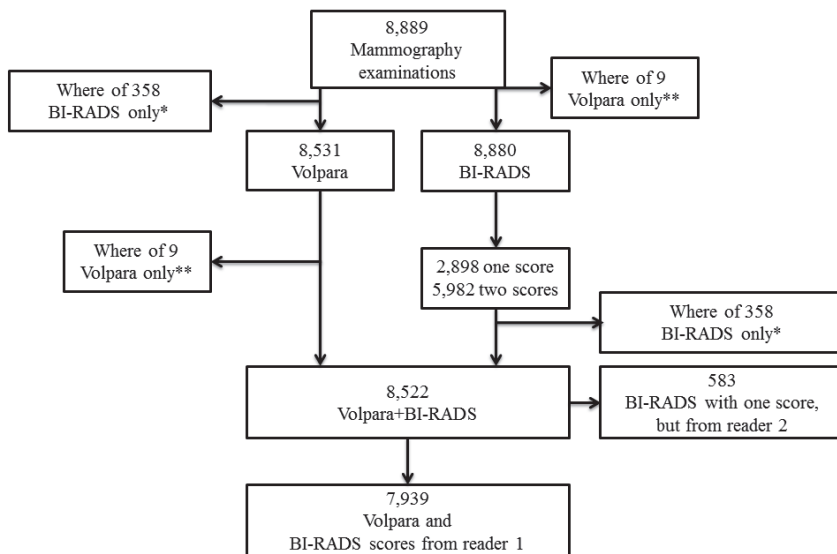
8,889
Mammography examinations

Where of 358
BI-RADS only*

Where of 9
Volpara only**

8,531
Volpara

8,880
BI-RADS

Where of 9
Volpara only**

2,898 one score
5,982 two scores

Where of 358
BI-RADS only*

8,522
Volpara+BI-RADS

583
BI-RADS with one score, but from reader 2

7,939
Volpara and
BI-RADS scores from reader 1